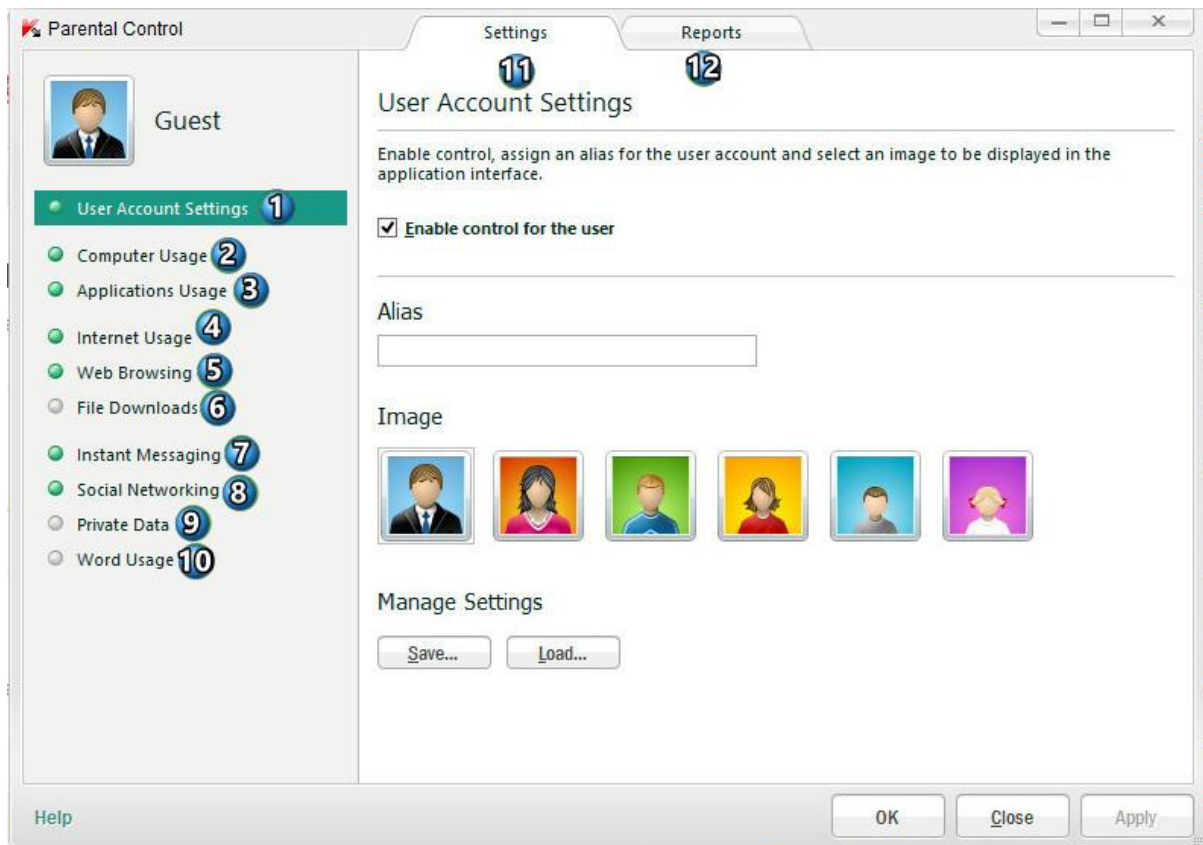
Parental Control

Settings

Reports

11

12

Guest

User Account Settings 1

Computer Usage 2

Applications Usage 3

Internet Usage 4

Web Browsing 5

File Downloads 6

Instant Messaging 7

Social Networking 8

Private Data 9

Word Usage 10

User Account Settings

Enable control, assign an alias for the user account and select an image to be displayed in the application interface.

☑ Enable control for the user

Alias

Image

Manage Settings

Save...

Load...

Help

OK

Close

Apply